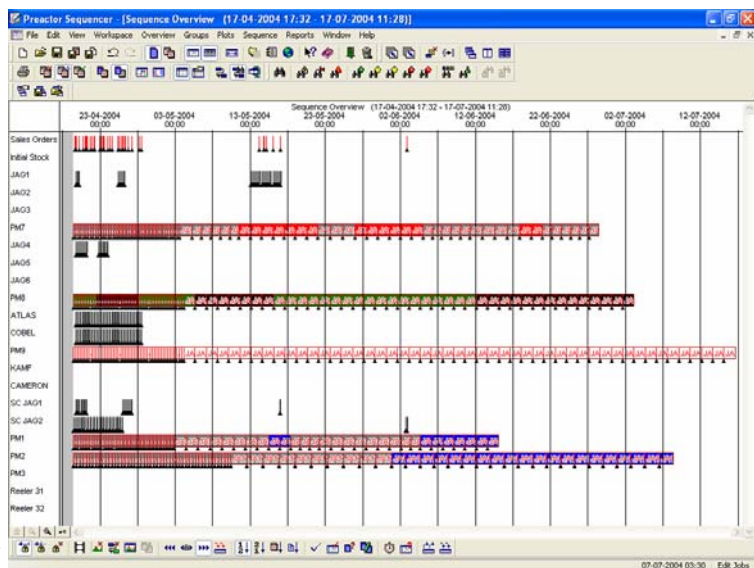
Preactor Sequencer - [Sequence Overview (17-04-2004 17:32 - 17-07-2004 11:28)]

File Edit View Workspace Overview Groups Plots Sequence Reports Window Help

Sequence Overview (17-04-2004 17:32 - 17-07-2004 11:28)

| 23-04-2004 00:00 | 03-05-2004 00:00 | 13-05-2004 00:00 | 23-05-2004 00:00 | 02-06-2004 00:00 | 12-06-2004 00:00 | 22-06-2004 00:00 | 02-07-2004 00:00 | 12-07-2004 00:00 |
|---|---|---|---|---|---|---|---|---|

Sales Orders
Initial Stock
JAG1
JAG2
JAG3
PM7
JAG4
JAG5
JAG6
PM8
ATLAS
COBEL
PM9
KAMF
CAMERON
SC JAG1
SC JAG2
PM1
PM2
PM3
Reeler 31
Reeler 32

07-07-2004 03:30 Edit Jobs